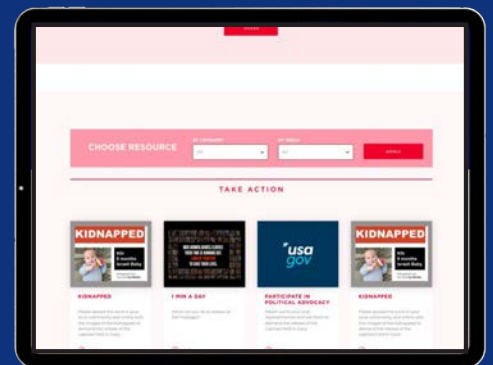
CHOOSE RESOURCE

BY CATEGORY
All

BY TAGS
All

APPLY

TAKE ACTION

KIDNAPPED

Kfir
9 months
Israeli Baby

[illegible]

usa gov

KIDNAPPED

KIDNAPPED

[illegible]

1 MIN A DAY

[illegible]

PARTICIPATE IN POLITICAL ADVOCACY

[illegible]

KIDNAPPED

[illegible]